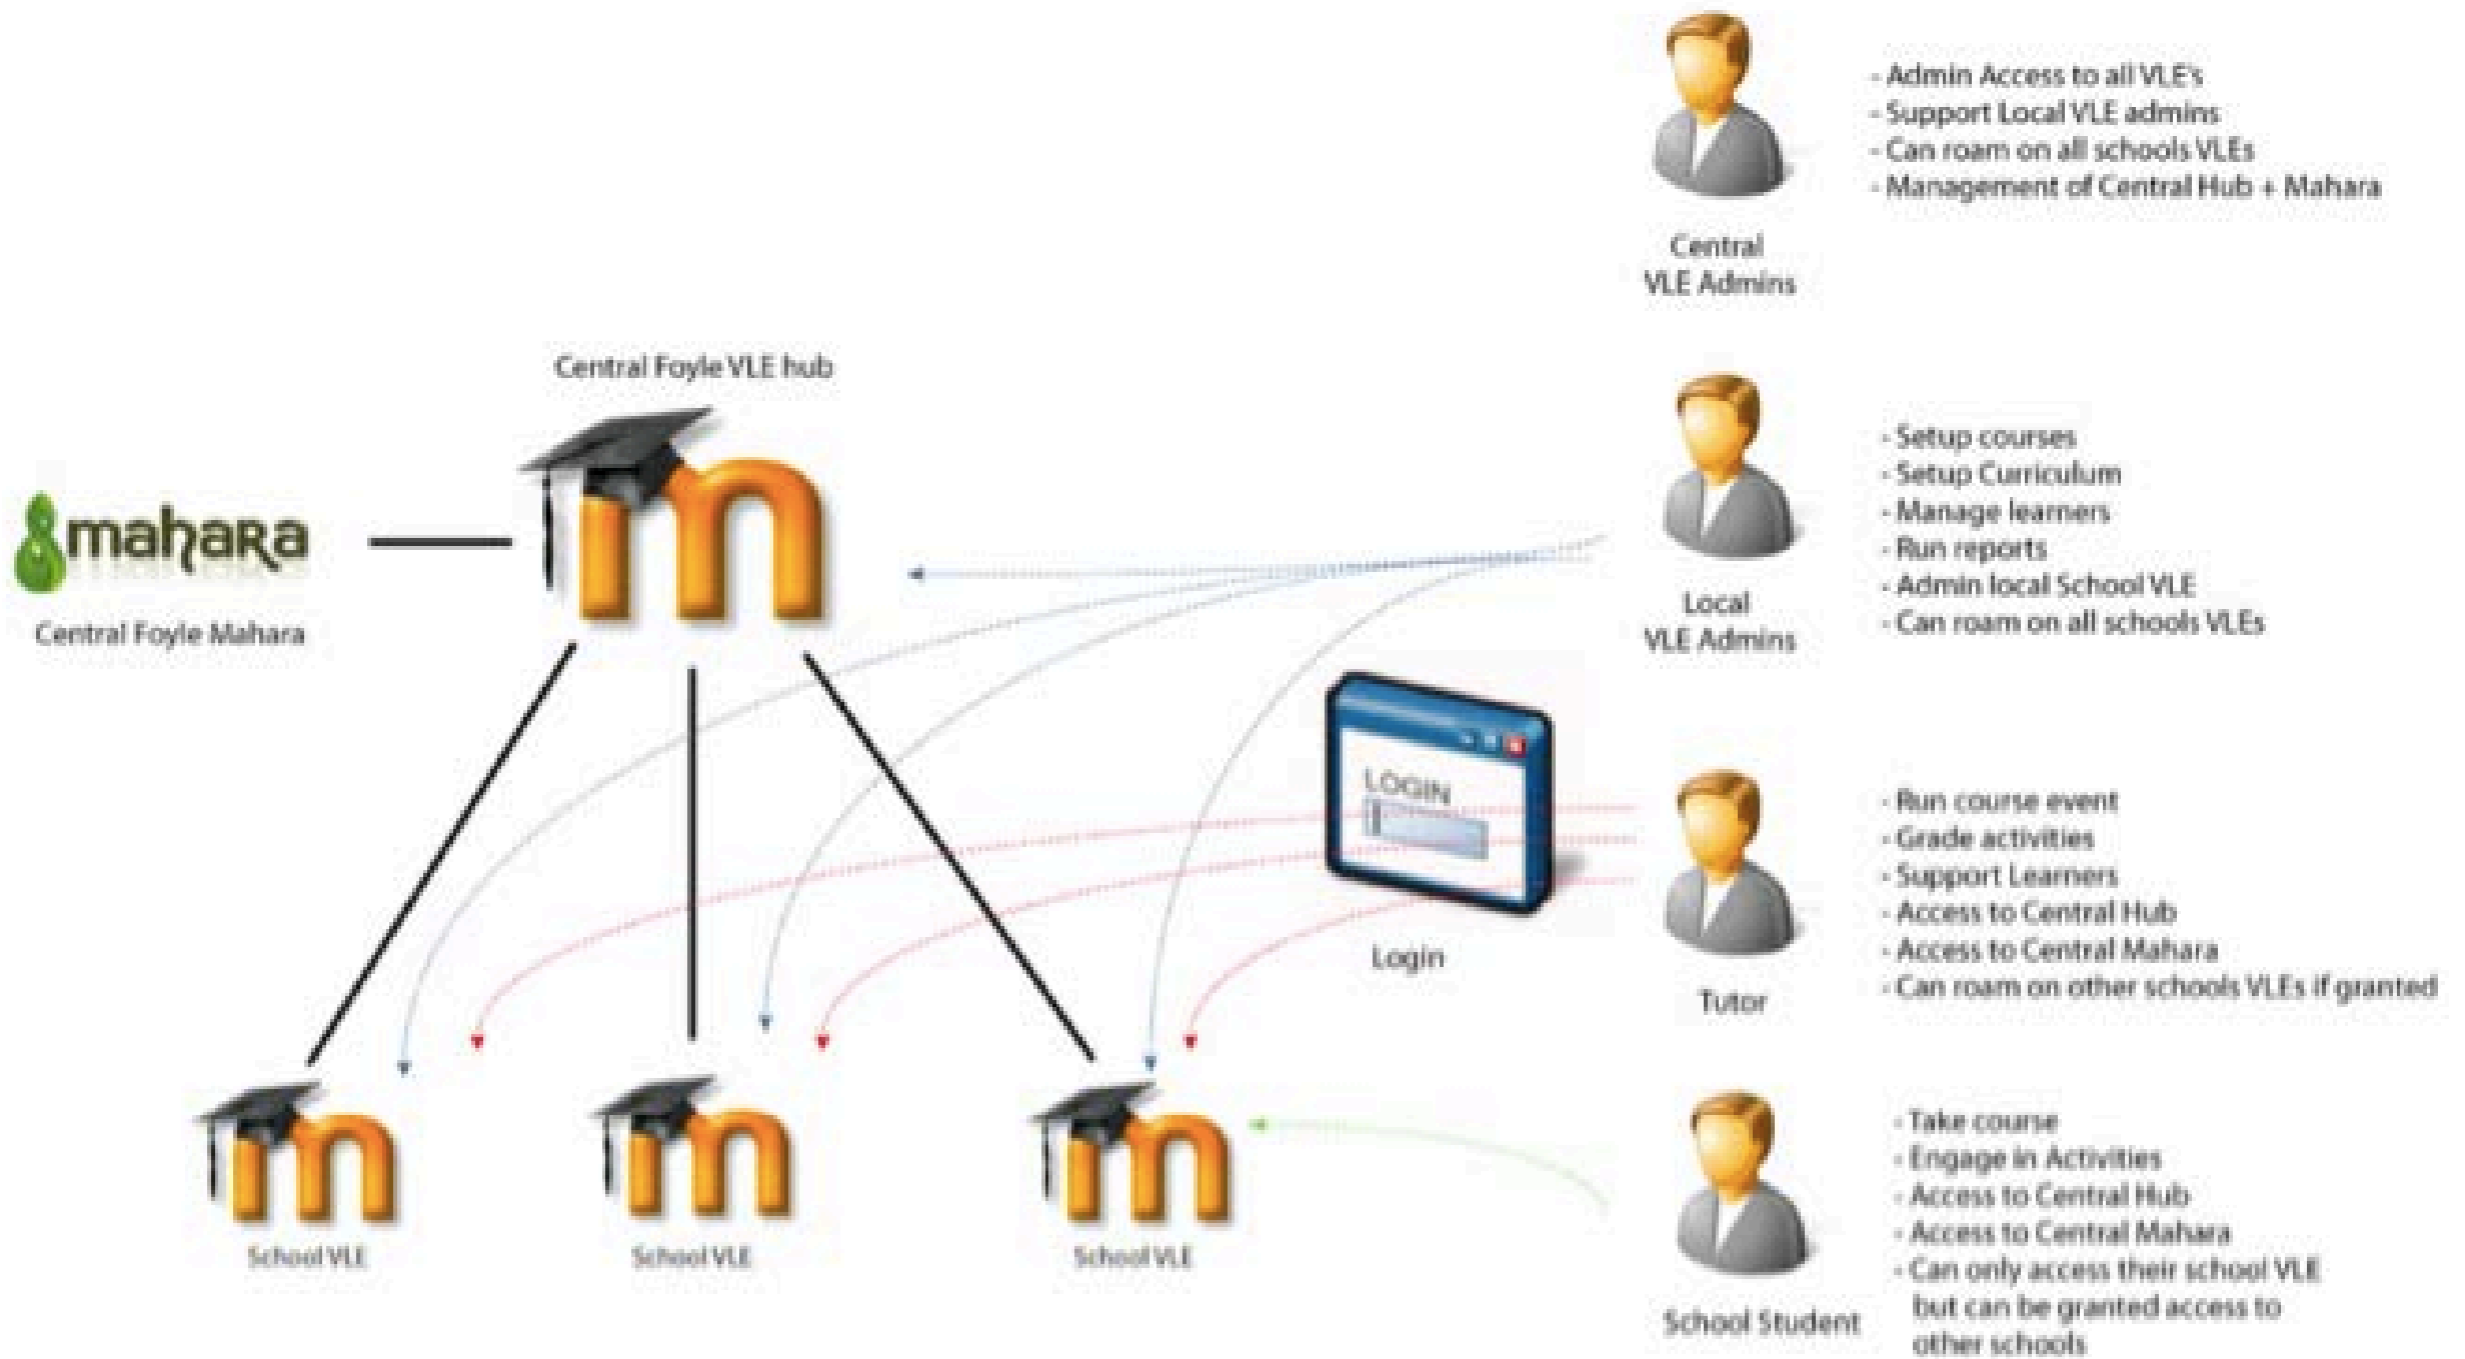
Central VLE Admins

- Admin Access to all VLE's
- Support Local VLE admins
- Can roam on all schools VLEs
- Management of Central Hub + Mahara

Central Foyle VLE hub

mahara

Central Foyle Mahara

Local VLE Admins

- Setup courses
- Setup Curriculum
- Manage learners
- Run reports
- Admin local School VLE
- Can roam on all schools VLEs

LOGIN

Login

Tutor

- Run course event
- Grade activities
- Support Learners
- Access to Central Hub
- Access to Central Mahara
- Can roam on other schools VLEs if granted

School VLE

School VLE

School VLE

School Student

- Take course
- Engage in Activities
- Access to Central Hub
- Access to Central Mahara
- Can only access their school VLE but can be granted access to other schools